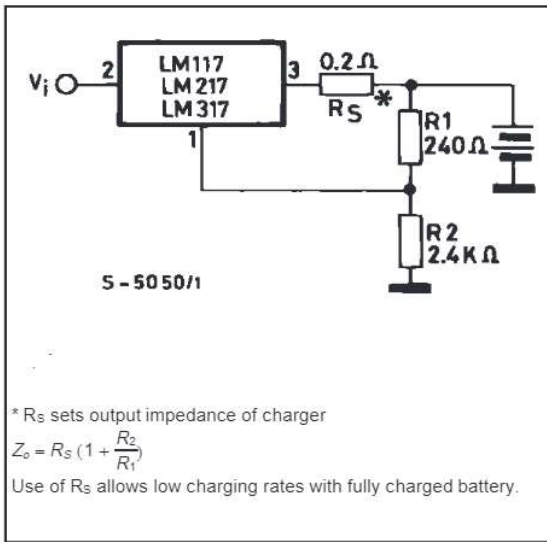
$V_i$ 2 LM117 LM217 LM317 3 1 0.2 Ω $R_S$ * R1 240 Ω R2 2.4 K Ω

5 - 5050/1

* $R_S$ sets output impedance of charger

$Z_o = R_S\,(1 + \frac{R_2}{R_1})$

Use of $R_S$ allows low charging rates with fully charged battery.